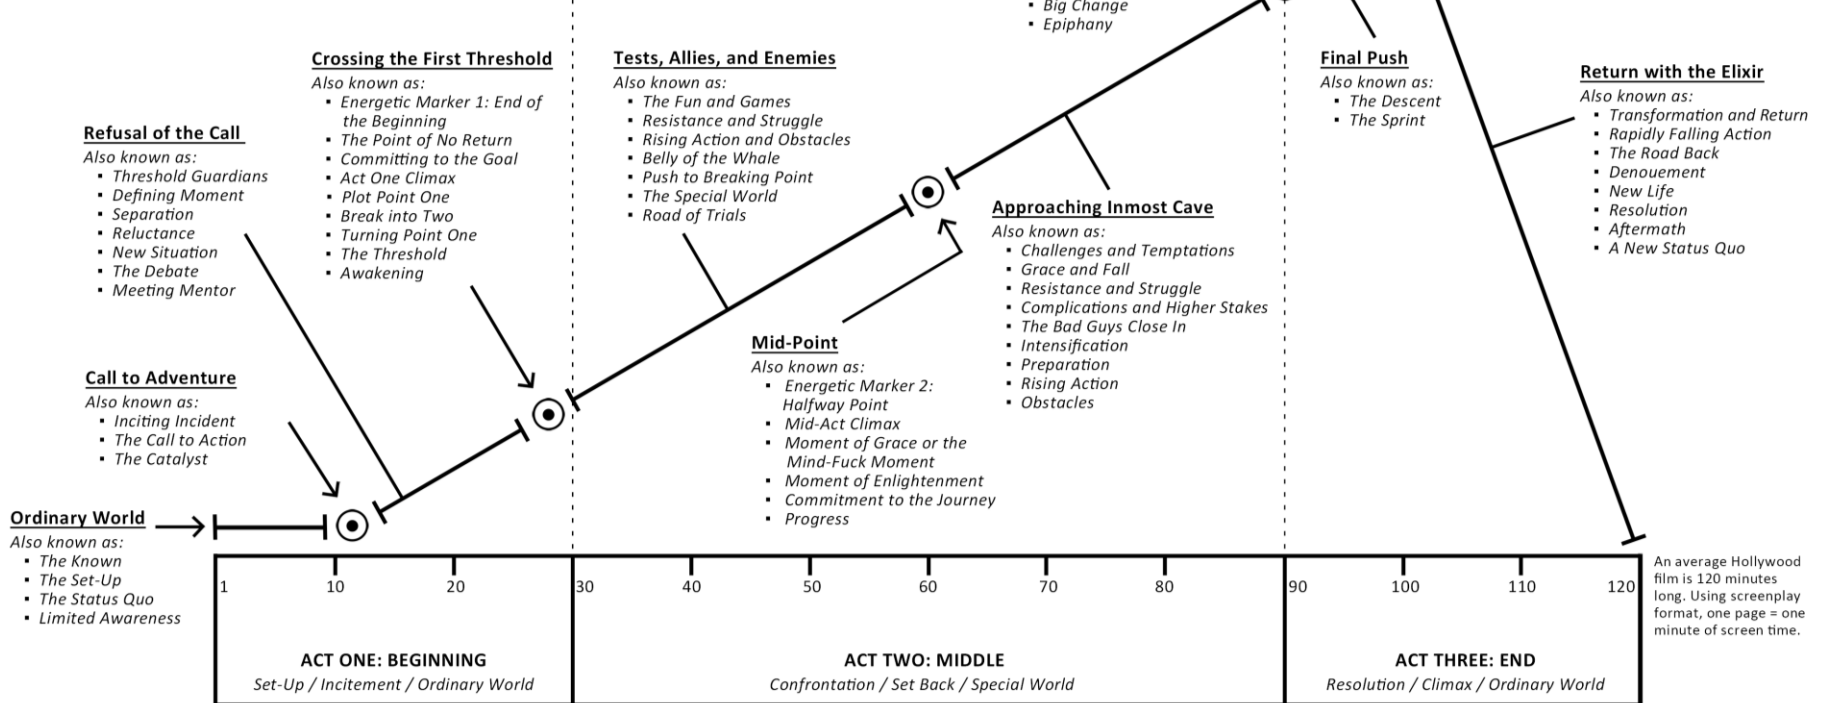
▪ Big Change
▪ Epiphany

Crossing the First Threshold
Also known as:
▪ Energetic Marker 1: End of the Beginning
▪ The Point of No Return
▪ Committing to the Goal
▪ Act One Climax
▪ Plot Point One
▪ Break into Two
▪ Turning Point One
▪ The Threshold
▪ Awakening

Tests, Allies, and Enemies
Also known as:
▪ The Fun and Games
▪ Resistance and Struggle
▪ Rising Action and Obstacles
▪ Belly of the Whale
▪ Push to Breaking Point
▪ The Special World
▪ Road of Trials

Final Push
Also known as:
▪ The Descent
▪ The Sprint

Return with the Elixir
Also known as:
▪ Transformation and Return
▪ Rapidly Falling Action
▪ The Road Back
▪ Denouement
▪ New Life
▪ Resolution
▪ Aftermath
▪ A New Status Quo

Refusal of the Call
Also known as:
▪ Threshold Guardians
▪ Defining Moment
▪ Separation
▪ Reluctance
▪ New Situation
▪ The Debate
▪ Meeting Mentor

Approaching Inmost Cave
Also known as:
▪ Challenges and Temptations
▪ Grace and Fall
▪ Resistance and Struggle
▪ Complications and Higher Stakes
▪ The Bad Guys Close In
▪ Intensification
▪ Preparation
▪ Rising Action
▪ Obstacles

Mid-Point
Also known as:
▪ Energetic Marker 2: Halfway Point
▪ Mid-Act Climax
▪ Moment of Grace or the Mind-Fuck Moment
▪ Moment of Enlightenment
▪ Commitment to the Journey
▪ Progress

Call to Adventure
Also known as:
▪ Inciting Incident
▪ The Call to Action
▪ The Catalyst

Ordinary World
Also known as:
▪ The Known
▪ The Set-Up
▪ The Status Quo
▪ Limited Awareness

1 10 20 30 40 50 60 70 80 90 100 110 120

An average Hollywood film is 120 minutes long. Using screenplay format, one page = one minute of screen time.

ACT ONE: BEGINNING
Set-Up / Incitement / Ordinary World

ACT TWO: MIDDLE
Confrontation / Set Back / Special World

ACT THREE: END
Resolution / Climax / Ordinary World